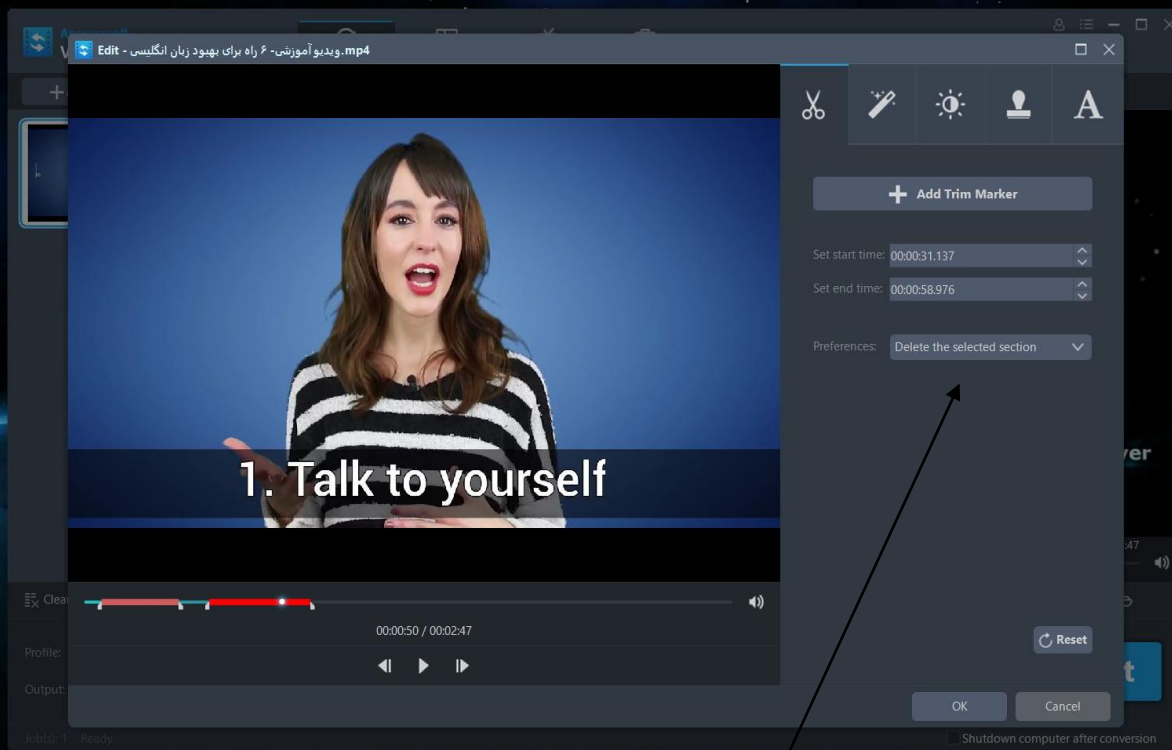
Edit - ویدیو آموزشی- ۶ راه برای بهبود زبان انگلیسی.mp4

1. Talk to yourself

00:00:50 / 00:02:47

Add Trim Marker

Set start time: 00:00:31.137

Set end time: 00:00:58.976

Preferences: Delete the selected section

Reset

OK

Cancel

Shutdown computer after conversion

Job(s): 1 Ready

Profile:

Output:

ver

t